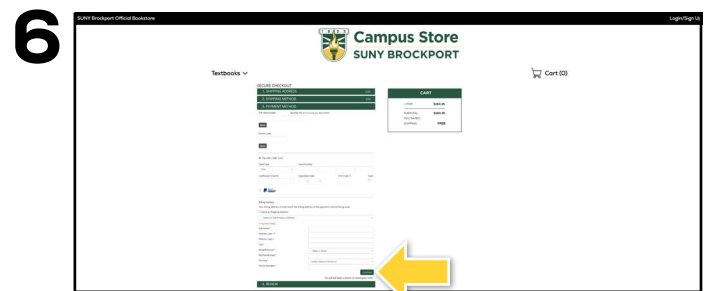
6

SUNY Brockport Official Bookstore

Login/Sign Up

Campus Store
SUNY BROCKPORT

Textbooks

Cart (0)

SECURE CHECKOUT

1. SHIPPING ADDRESS

2. SHIPPING METHOD

3. PAYMENT METHOD

CART

SUBTOTAL

SHIPPING

FREE

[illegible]

4. REVIEW